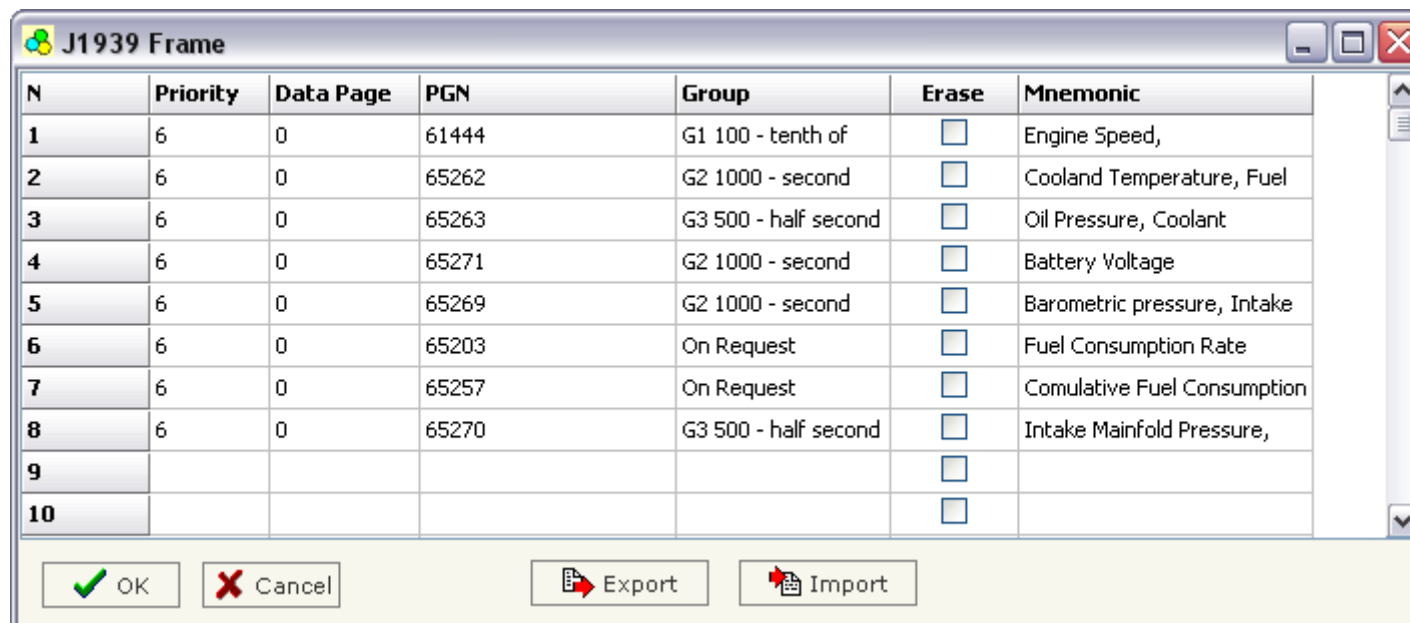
J1939 Frame

| N | Priority | Data Page | PGN | Group | Erase | Mnemonic |
|---|---|---|---|---|---|---|
| 1 | 6 | 0 | 61444 | G1 100 - tenth of | | Engine Speed, |
| 2 | 6 | 0 | 65262 | G2 1000 - second | | Cooland Temperature, Fuel |
| 3 | 6 | 0 | 65263 | G3 500 - half second | | Oil Pressure, Coolant |
| 4 | 6 | 0 | 65271 | G2 1000 - second | | Battery Voltage |
| 5 | 6 | 0 | 65269 | G2 1000 - second | | Barometric pressure, Intake |
| 6 | 6 | 0 | 65203 | On Request | | Fuel Consumption Rate |
| 7 | 6 | 0 | 65257 | On Request | | Comulative Fuel Consumption |
| 8 | 6 | 0 | 65270 | G3 500 - half second | | Intake Mainfold Pressure, |
| 9 | | | | | | |
| 10 | | | | | | |

OK Cancel Export Import